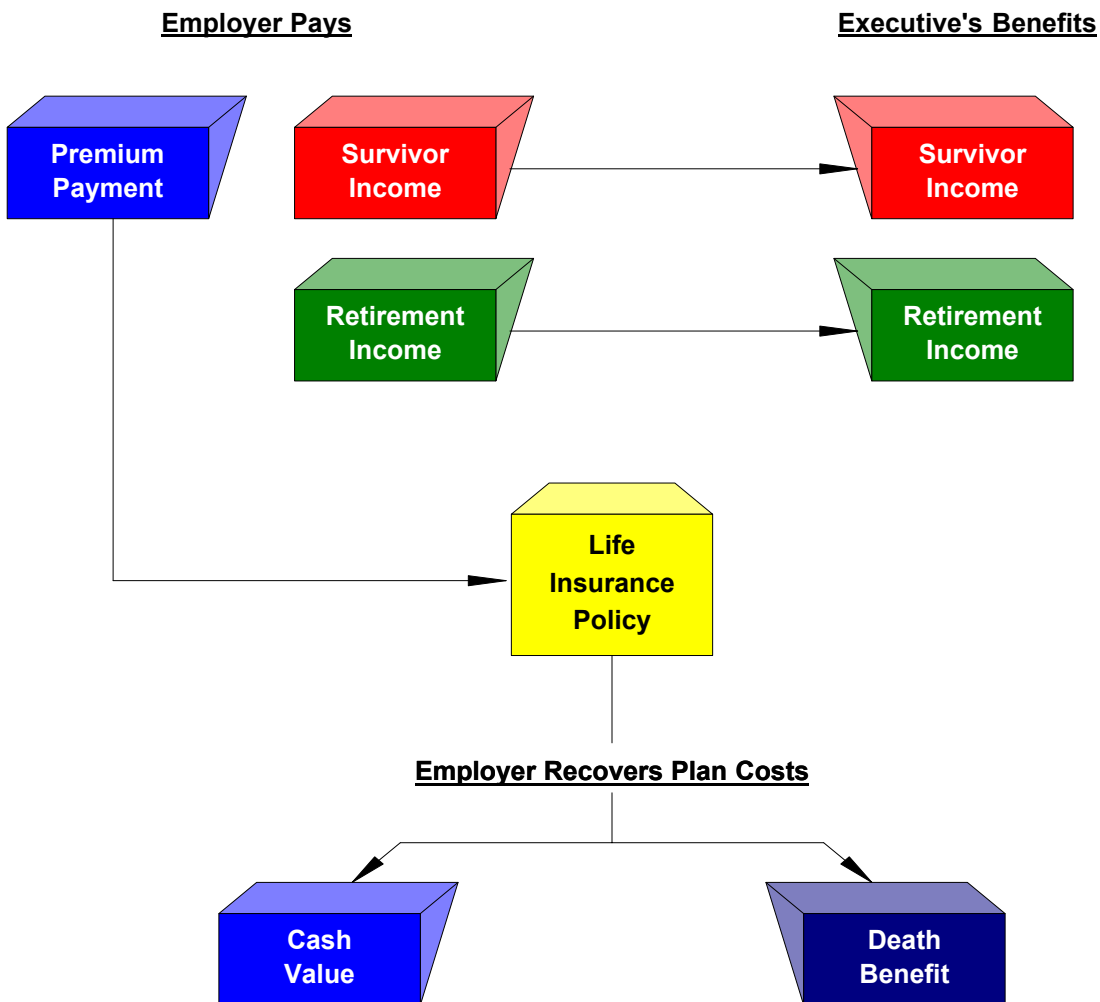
Employer Pays

Executive's Benefits

Premium Payment

Survivor Income

Survivor Income

Retirement Income

Retirement Income

Life Insurance Policy

Employer Recovers Plan Costs

Cash Value

Death Benefit